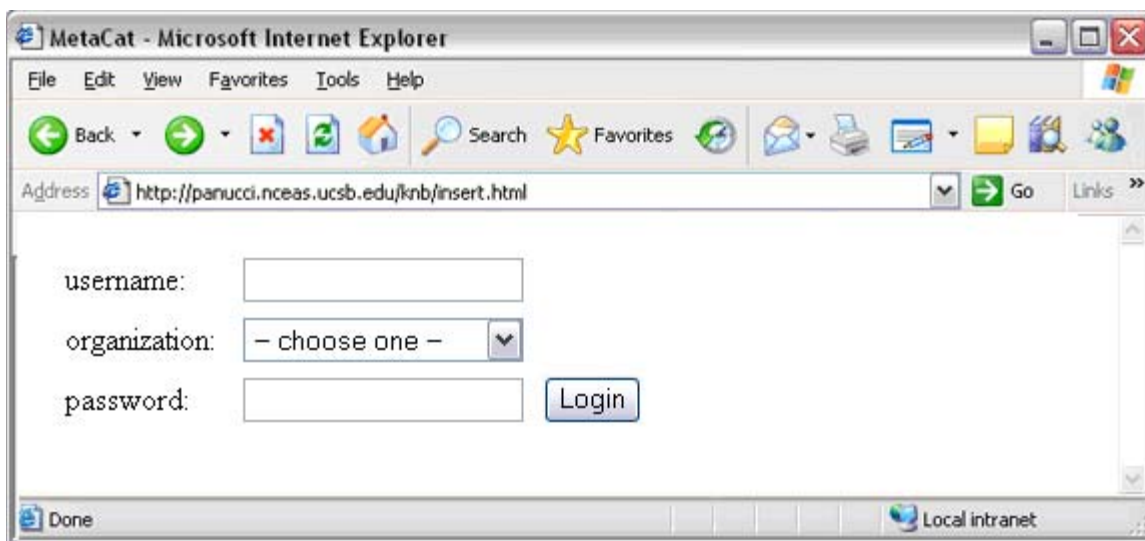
MetaCat - Microsoft Internet Explorer

File Edit View Favorites Tools Help

Back Search Favorites

Address http://panucci.nceas.ucsb.edu/knb/insert.html Go Links »

username:

organization: – choose one –

password: Login

Done Local intranet